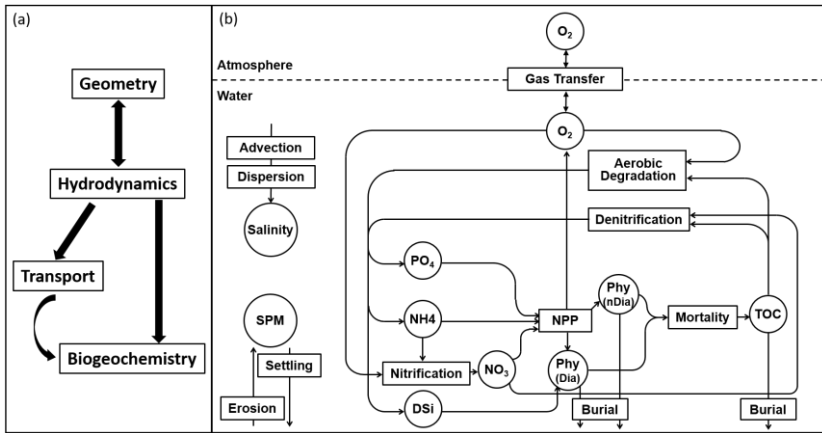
(a)

Geometry

Hydrodynamics

Transport

Biogeochemistry

(b)

$O_2$

Atmosphere

Gas Transfer

Water

$O_2$

Advection

Dispersion

Salinity

Aerobic Degradation

Denitrification

$PO_4$

NH4

NPP

Phy (nDia)

Mortality

TOC

SPM

Settling

Nitrification

$NO_3$

Phy (Dia)

Erosion

DSi

Burial

Burial